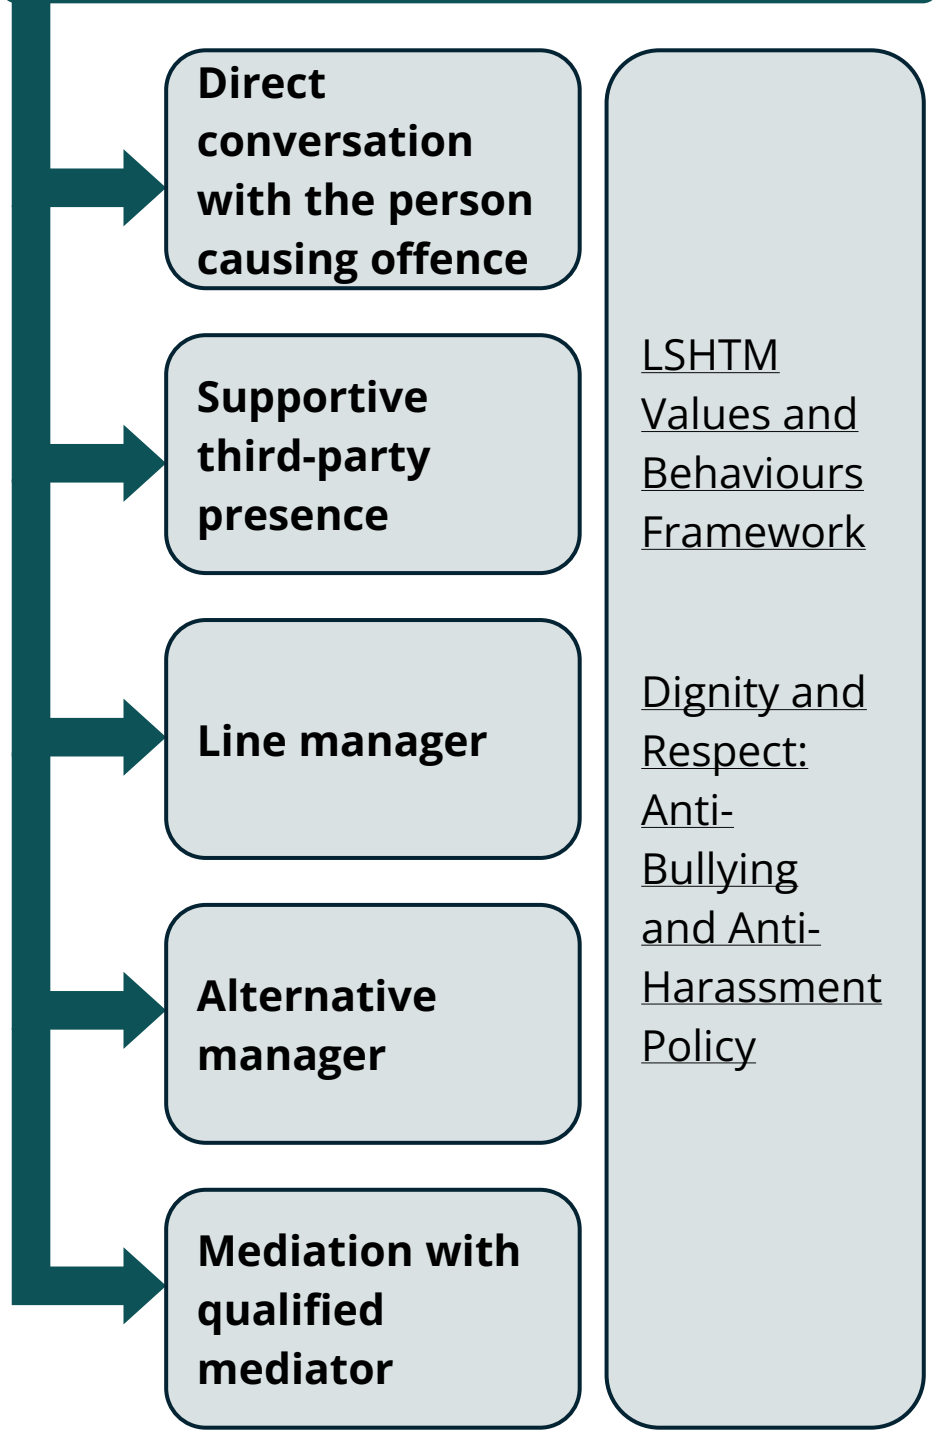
Direct conversation with the person causing offence

Supportive third-party presence

Line manager

Alternative manager

Mediation with qualified mediator

LSHTM Values and Behaviours Framework

Dignity and Respect: Anti-Bullying and Anti-Harassment Policy